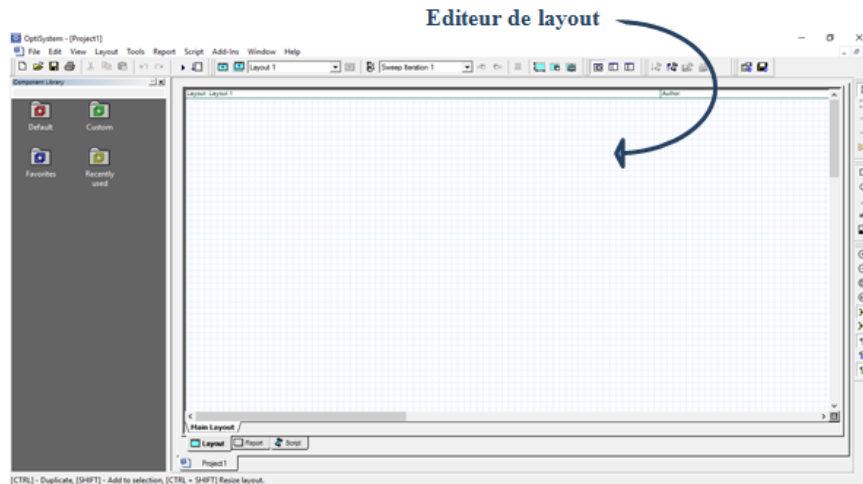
Editeur de layout

OptiSystem - [Project1]

File Edit View Layout Tools Report Script Add-Ins Window Help

Layout 1

Sweep Iteration 1

Component Library

Default

Custom

Favorites

Recently used

Layout: Layout 1

Author

Main Layout

Layout

Report

Script

Project 1

[CTRL] - Duplicate, [SHIFT] - Add to selection, [CTRL + SHIFT] Resize layout.